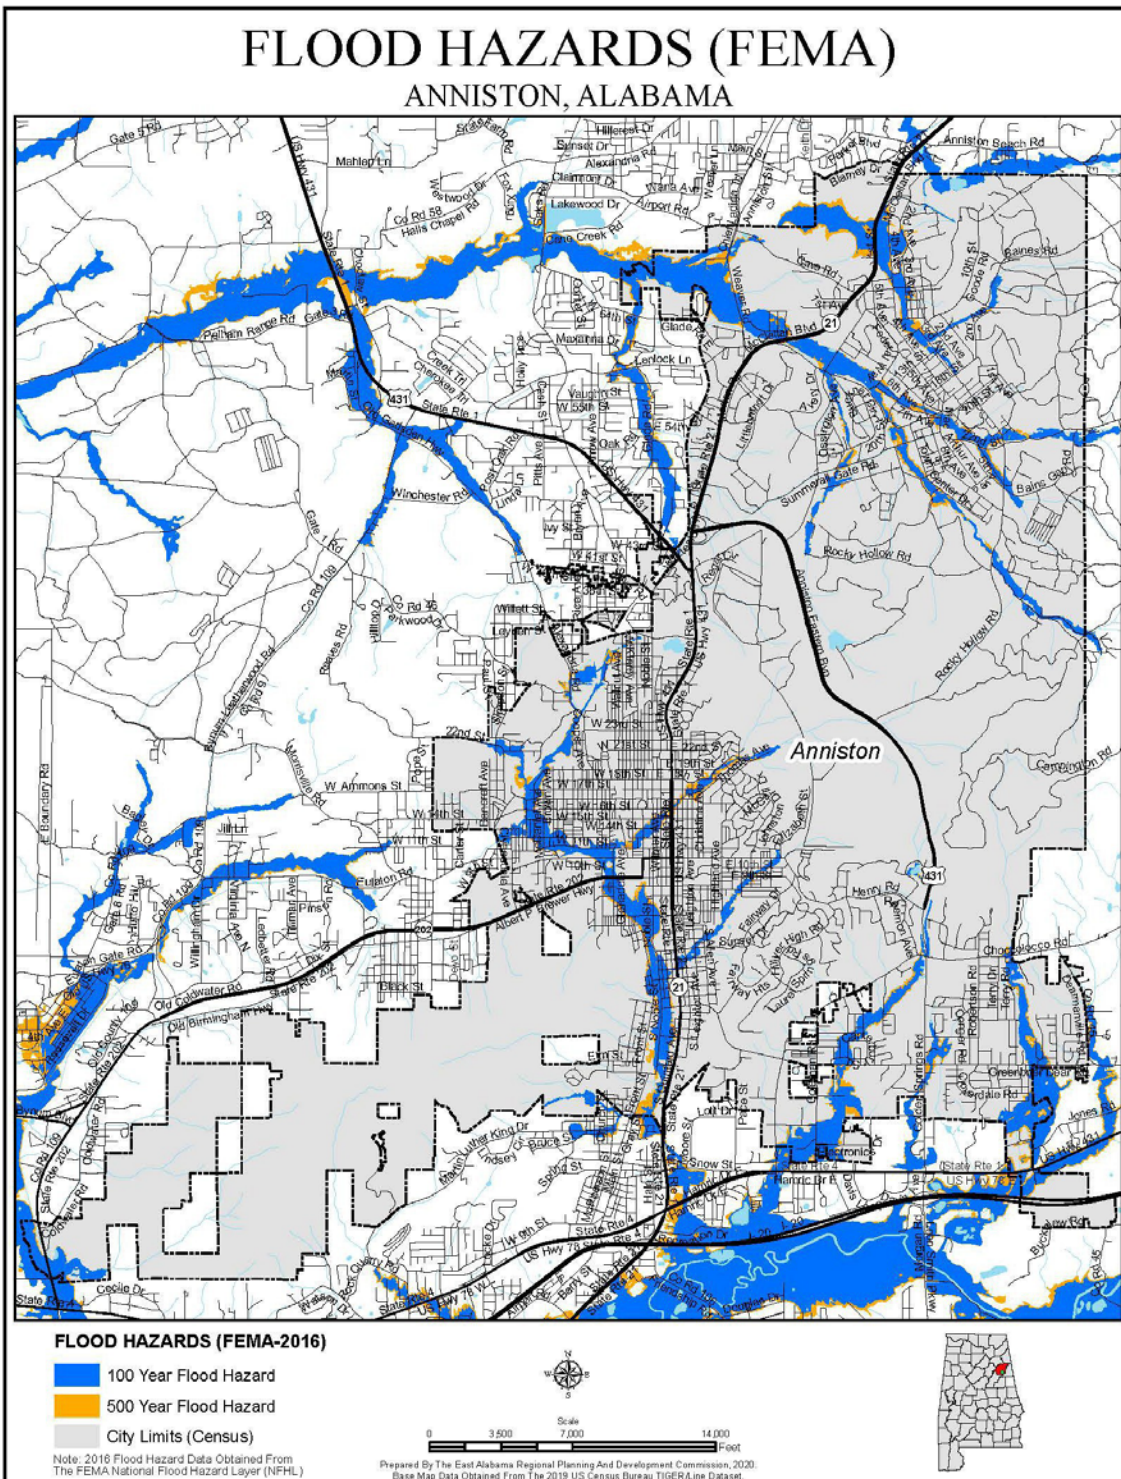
FLOOD HAZARDS (FEMA)
ANNISTON, ALABAMA

Anniston

Gate 5 Rd
Mahlen Ln
Hillcrest Dr
Sunset Dr
Alexandria Rd
Clairmont Dr
Warla Ave
Lakewood Dr
Airport Rd
Westwood Dr
Co Rd 58
Halls Chapel Rd
Cane Creek Rd
Anniston Beach Rd
Blarney Dr
Baines Rd
10th St
Pelham Range Rd
Gate 3 Rd
Glade
Mariana Dr
Lenlock Ln
Vaughn St
W 55th St
Oak Park Rd
Winchester Rd
Summerall Gate Rd
Bains Gap Rd
Ivy St
Rocky Hollow Rd
Co Rd 109
Co Rd 45
Parkwood Dr
Willett St
Leyden St
Anniston Eastern Byp
Rocky Hollow Rd
W 22nd St
22nd St
W 21st St
W 19th St
W Ammons St
W 17th St
W 15th St
W 14th St
W 11th St
W 10th St
Coleman Rd
Fulton Rd
Albert P Brewer Hwy
State Rte 202
Henry Rd
Choccolocco Rd
Fairway Dr
Sunset Dr
Hillyer High Rd
Laurel Springs Rd
Gate Rd
Old Coldwater Rd
Old Birmingham Hwy
Black St
Elm St
Greenbrier Dear Rd
Ledbetter Rd
Pine St
Martin Luther King Dr
Lindsey
Spring St
Snow St
State Rte 4
US Hwy 78
State Rte 1
Jones Rd
Cecile Dr
Coldwater Rd
Co Rd 109
US Hwy 78 W
Rock Quarry Rd
Co Rd 109
Friendship Rd
Douglas Dr
Co Rd 45
Ledford Blvd
431
21
202

FLOOD HAZARDS (FEMA-2016)
100 Year Flood Hazard
500 Year Flood Hazard
City Limits (Census)

Note: 2016 Flood Hazard Data Obtained From The FEMA National Flood Hazard Layer (NFHL)

N
W E
S

Scale
0 3,500 7,000 14,000
Feet

Prepared By The East Alabama Regional Planning And Development Commission, 2020.
Base Map Data Obtained From The 2019 US Census Bureau TIGER/Line Dataset.